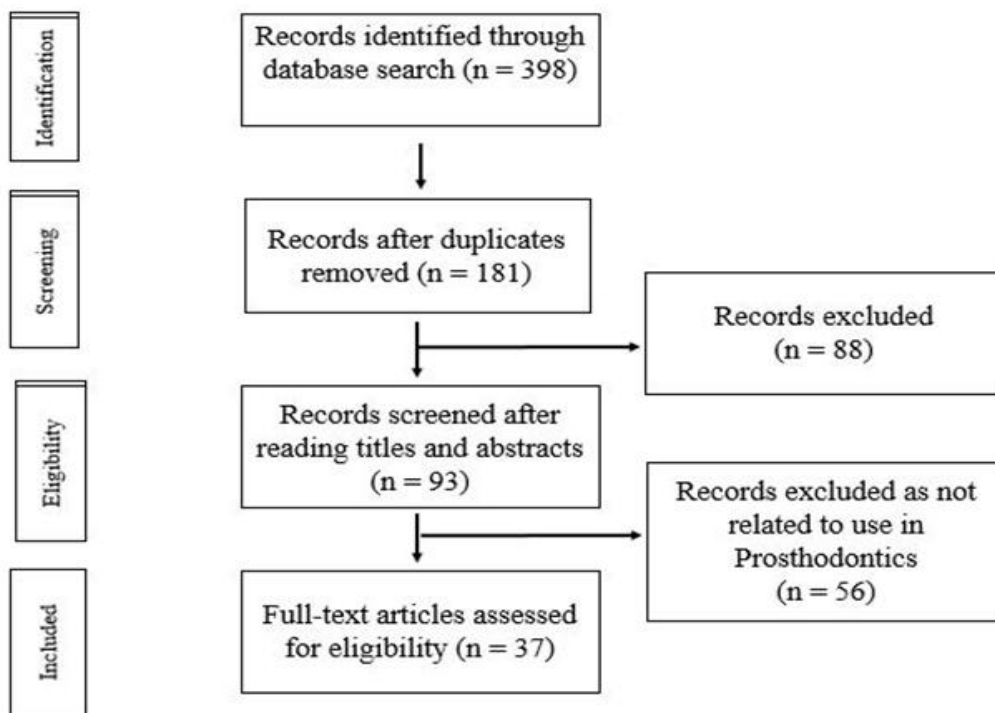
Identification

Records identified through database search (n = 398)

Screening

Records after duplicates removed (n = 181)

Records excluded (n = 88)

Eligibility

Records screened after reading titles and abstracts (n = 93)

Records excluded as not related to use in Prosthodontics (n = 56)

Included

Full-text articles assessed for eligibility (n = 37)